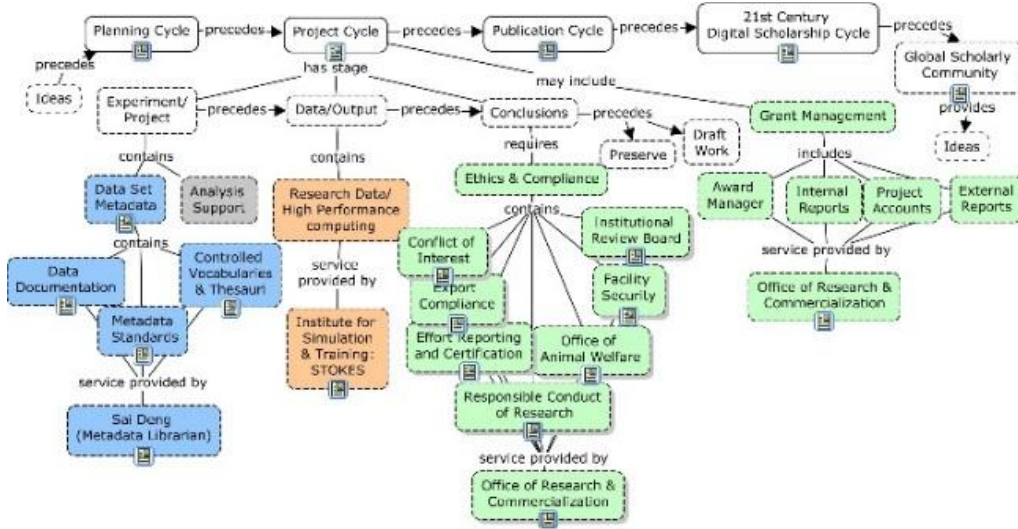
Planning Cycle
precedes
Project Cycle
precedes
Publication Cycle
precedes
21st Century Digital Scholarship Cycle
precedes
Global Scholarly Community
provides
Ideas
precedes
Ideas
has stage
may include
Experiment/ Project
precedes
Data/Output
precedes
Conclusions
precedes
Preserve
Draft Work
Grant Management
includes
Award Manager
Internal Reports
Project Accounts
External Reports
service provided by
Office of Research & Commercialization
contains
Data Set Metadata
Analysis Support
contains
Data Documentation
Controlled Vocabularies & Thesauri
Metadata Standards
service provided by
Sai Deng (Metadata Librarian)
contains
Research Data/ High Performance computing
service provided by
Institute for Simulation & Training: STOKES
requires
Ethics & Compliance
contains
Conflict of Interest
Institutional Review Board
Export Compliance
Facility Security
Effort Reporting and Certification
Office of Animal Welfare
Responsible Conduct of Research
service provided by
Office of Research & Commercialization